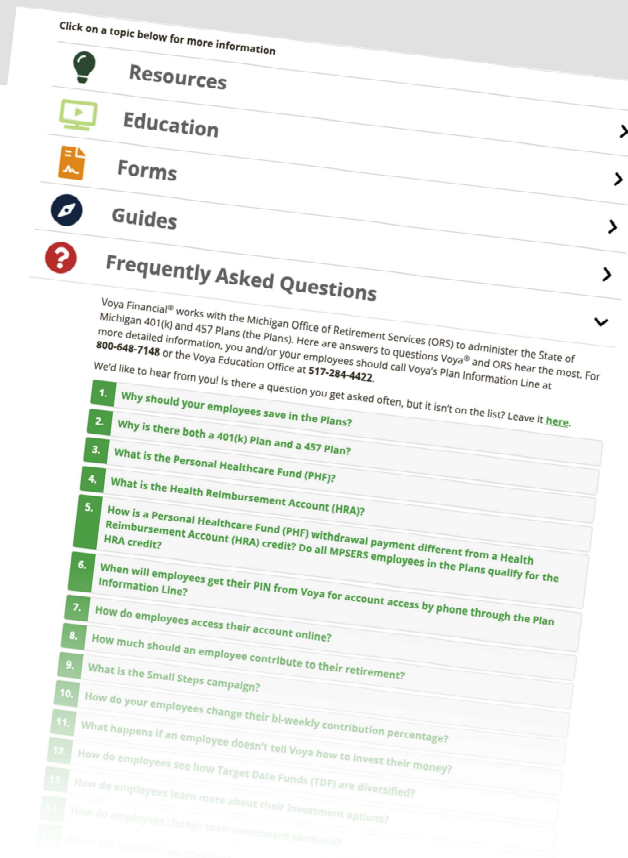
Click on a topic below for more information

Resources

Education

Forms

Guides

Frequently Asked Questions

Voya Financial® works with the Michigan Office of Retirement Services (ORS) to administer the State of Michigan 401(K) and 457 Plans (the Plans). Here are answers to questions Voya® and ORS hear the most. For more detailed information, you and/or your employees should call Voya's Plan Information Line at 800-648-7148 or the Voya Education Office at 517-284-4422.

We'd like to hear from you! Is there a question you get asked often, but it isn't on the list? Leave it here.

1. Why should your employees save in the Plans?

2. Why is there both a 401(k) Plan and a 457 Plan?

3. What is the Personal Healthcare Fund (PHF)?

4. What is the Health Reimbursement Account (HRA)?

5. How is a Personal Healthcare Fund (PHF) withdrawal payment different from a Health Reimbursement Account (HRA) credit? Do all MPSERS employees in the Plans qualify for the HRA credit?

6. When will employees get their PIN from Voya for account access by phone through the Plan Information Line?

7. How do employees access their account online?

8. How much should an employee contribute to their retirement?

9. What is the Small Steps campaign?

10. How do your employees change their bi-weekly contribution percentage?

11. What happens if an employee doesn't tell Voya how to invest their money?

12. How do employees see how Target Date Funds (TDF) are diversified?

13. How do employees learn more about their investment options?

14. How do employees change their investment elections?

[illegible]